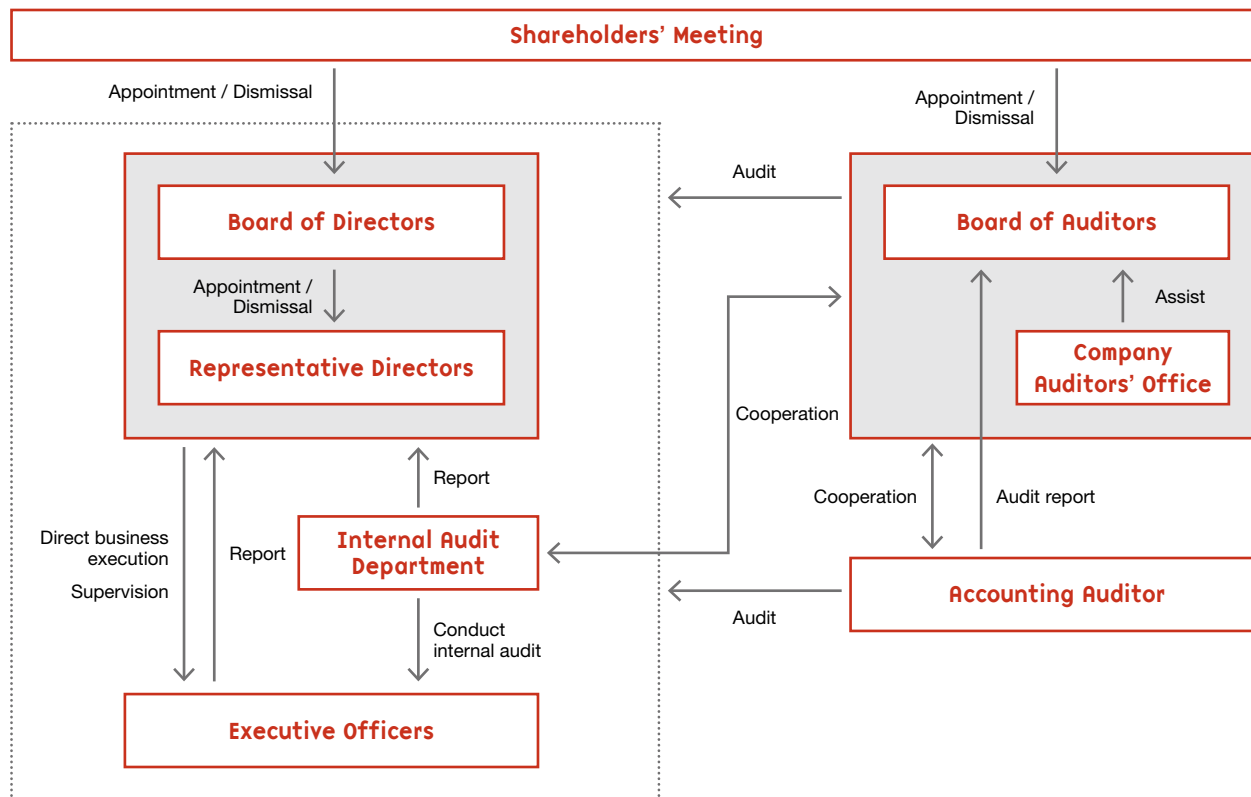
Shareholders' Meeting

Appointment / Dismissal

Appointment / Dismissal

Audit

Board of Directors

Appointment / Dismissal

Representative Directors

Board of Auditors

Assist

Company Auditors' Office

Cooperation

Report

Cooperation

Audit report

Direct business execution

Supervision

Report

Internal Audit Department

Accounting Auditor

Audit

Conduct internal audit

Executive Officers